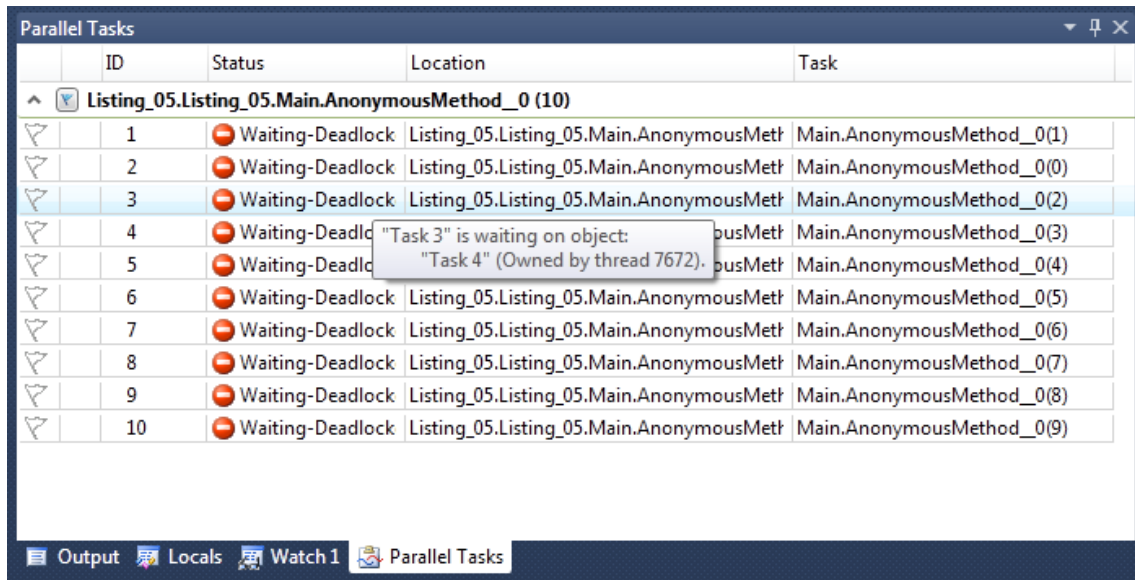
Parallel Tasks

| | ID | Status | Location | Task |
|---|---|---|---|---|
| | | Listing_05.Listing_05.Main.AnonymousMethod__0 (10) | | |
| | 1 | Waiting-Deadlock | Listing_05.Listing_05.Main.AnonymousMeth | Main.AnonymousMethod__0(1) |
| | 2 | Waiting-Deadlock | Listing_05.Listing_05.Main.AnonymousMeth | Main.AnonymousMethod__0(0) |
| | 3 | Waiting-Deadlock | Listing_05.Listing_05.Main.AnonymousMeth | Main.AnonymousMethod__0(2) |
| | 4 | Waiting-Deadlo | usMeth | Main.AnonymousMethod__0(3) |
| | 5 | Waiting-Deadlo | usMeth | Main.AnonymousMethod__0(4) |
| | 6 | Waiting-Deadlock | Listing_05.Listing_05.Main.AnonymousMeth | Main.AnonymousMethod__0(5) |
| | 7 | Waiting-Deadlock | Listing_05.Listing_05.Main.AnonymousMeth | Main.AnonymousMethod__0(6) |
| | 8 | Waiting-Deadlock | Listing_05.Listing_05.Main.AnonymousMeth | Main.AnonymousMethod__0(7) |
| | 9 | Waiting-Deadlock | Listing_05.Listing_05.Main.AnonymousMeth | Main.AnonymousMethod__0(8) |
| | 10 | Waiting-Deadlock | Listing_05.Listing_05.Main.AnonymousMeth | Main.AnonymousMethod__0(9) |

"Task 3" is waiting on object:
"Task 4" (Owned by thread 7672).

Output Locals Watch 1 Parallel Tasks